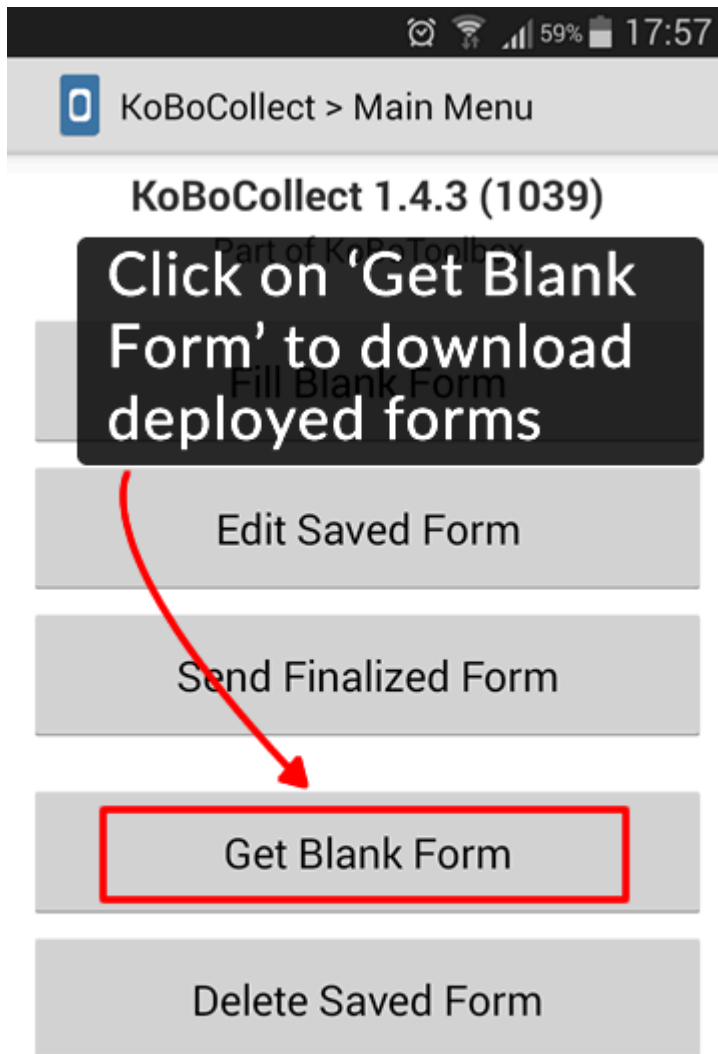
59% 17:57

KoBoCollect > Main Menu

KoBoCollect 1.4.3 (1039)

Part of KoBoToolbox

Click on 'Get Blank Form' to download deployed forms

Fill Blank Form

Edit Saved Form

Send Finalized Form

Get Blank Form

Delete Saved Form